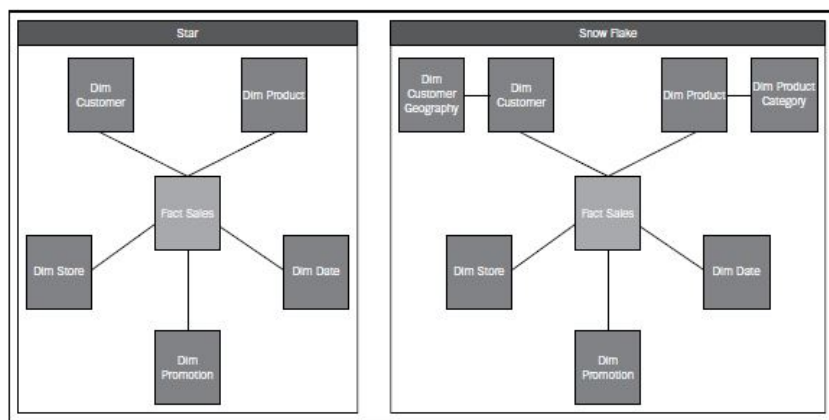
Star

Dim Customer

Dim Product

Fact Sales

Dim Store

Dim Date

Dim Promotion

Snow Flake

Dim Customer Geography

Dim Customer

Dim Product

Dim Product Category

Fact Sales

Dim Store

Dim Date

Dim Promotion